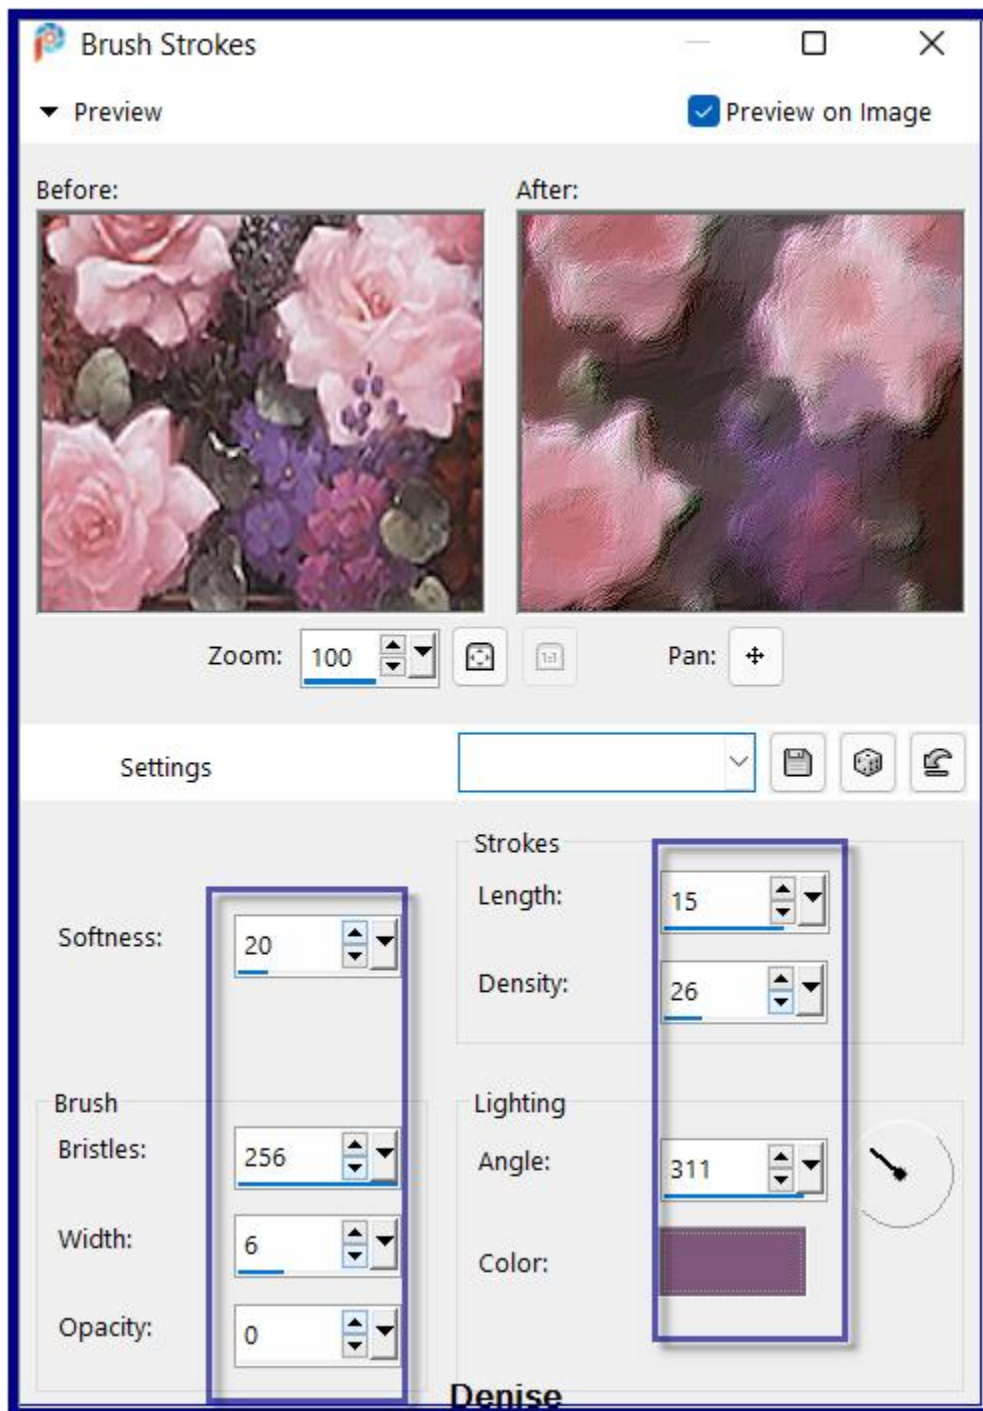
Brush Strokes

Preview

Preview on Image

Before:

After:

Zoom: 100

Pan:

Settings

Softness: 20

Strokes

Length: 15

Density: 26

Brush

Bristles: 256

Width: 6

Opacity: 0

Lighting

Angle: 311

Color:

Denise